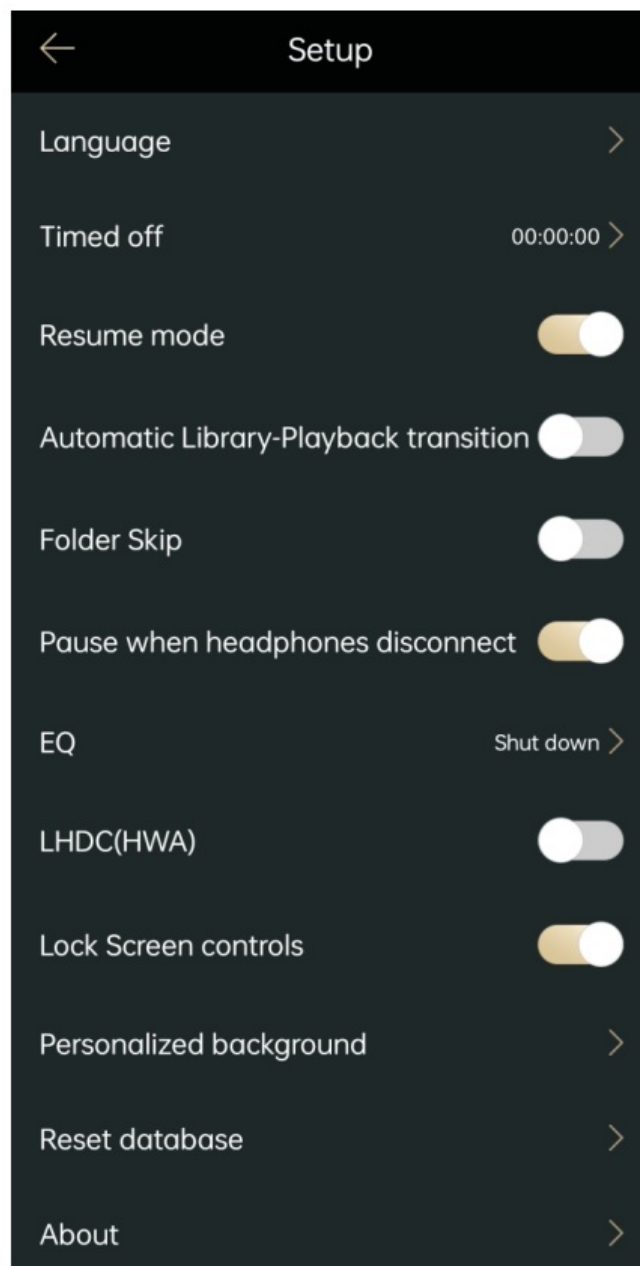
Setup

Language

Timed off 00:00:00

Resume mode

Automatic Library-Playback transition

Folder Skip

Pause when headphones disconnect

EQ Shut down

LHDC(HWA)

Lock Screen controls

Personalized background

Reset database

About